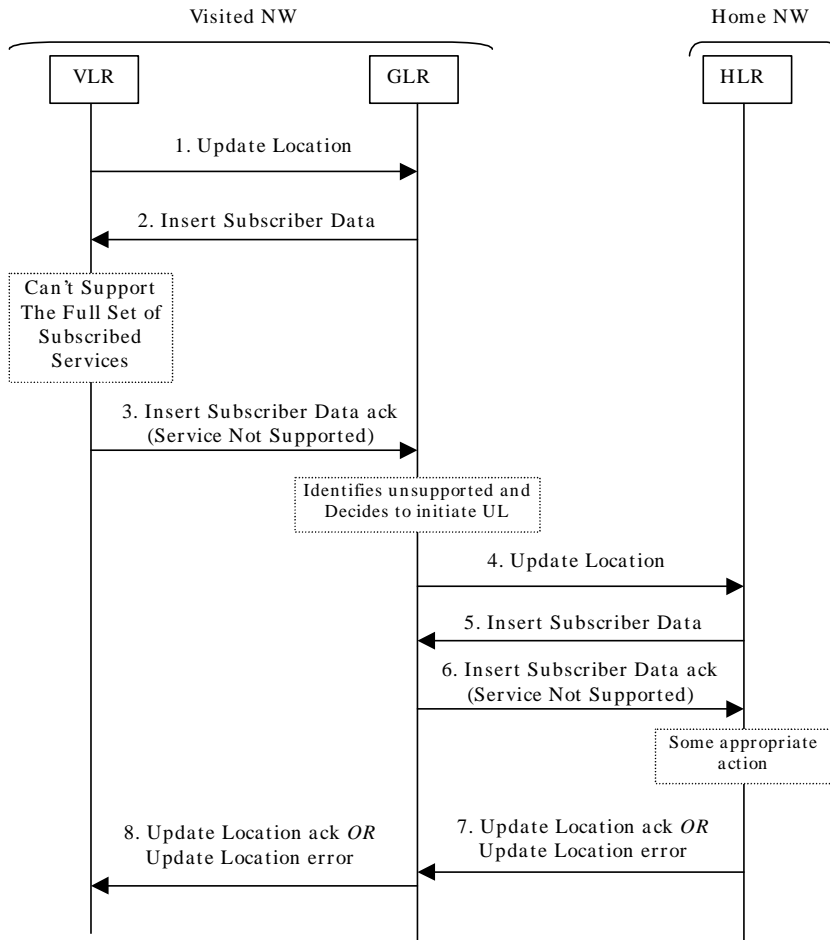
Visited NW

Home NW

VLR

GLR

HLR

1. Update Location

2. Insert Subscriber Data

Can't Support The Full Set of Subscribed Services

3. Insert Subscriber Data ack (Service Not Supported)

Identifies unsupported and Decides to initiate UL

4. Update Location

5. Insert Subscriber Data

6. Insert Subscriber Data ack (Service Not Supported)

Some appropriate action

8. Update Location ack *OR* Update Location error

7. Update Location ack *OR* Update Location error